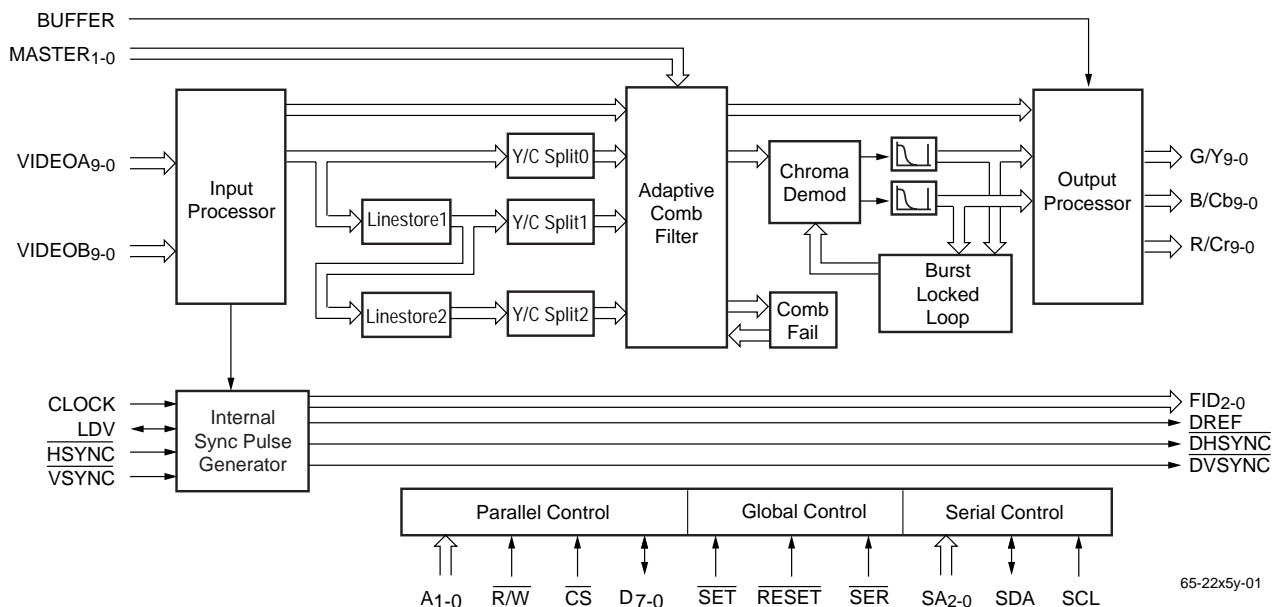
BUFFER

$MASTER_{1-0}$

$VIDEOA_{9-0}$

$VIDEOB_{9-0}$

Input Processor

Y/C Split0

Linestore1

Y/C Split1

Linestore2

Y/C Split2

Adaptive Comb Filter

Chroma Demod

Comb Fail

Burst Locked Loop

Output Processor

$G/Y_{9-0}$

$B/Cb_{9-0}$

$R/Cr_{9-0}$

CLOCK

LDV

$\overline{HSYNC}$

$\overline{VSYNC}$

Internal Sync Pulse Generator

$FID_{2-0}$

$\overline{DREF}$

$\overline{DHSYNC}$

$\overline{DVSYNC}$

Parallel Control

Global Control

Serial Control

$A_{1-0}$

$R/\overline{W}$

$\overline{CS}$

$D_{7-0}$

$\overline{SET}$

$\overline{RESET}$

$\overline{SER}$

$SA_{2-0}$

SDA

SCL

65-22x5y-01